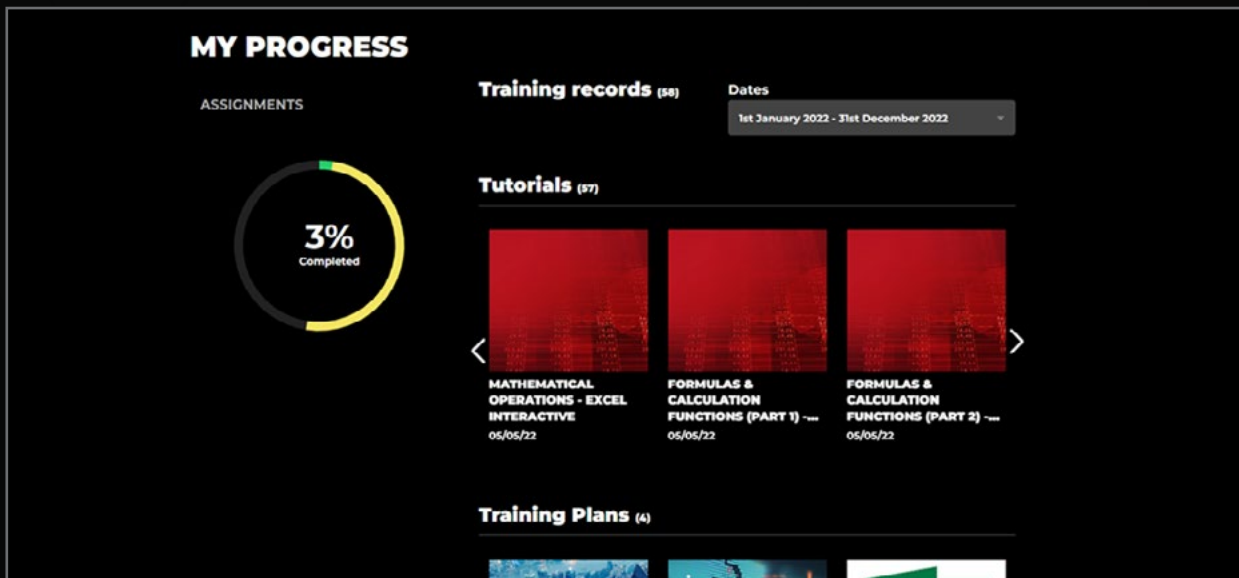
MY PROGRESS

ASSIGNMENTS

3%
Completed

Training records (58)

Dates
1st January 2022 - 31st December 2022

Tutorials (57)

MATHEMATICAL OPERATIONS - EXCEL INTERACTIVE
05/05/22

FORMULAS & CALCULATION FUNCTIONS (PART 1) -...
05/05/22

FORMULAS & CALCULATION FUNCTIONS (PART 2) -...
05/05/22

Training Plans (4)